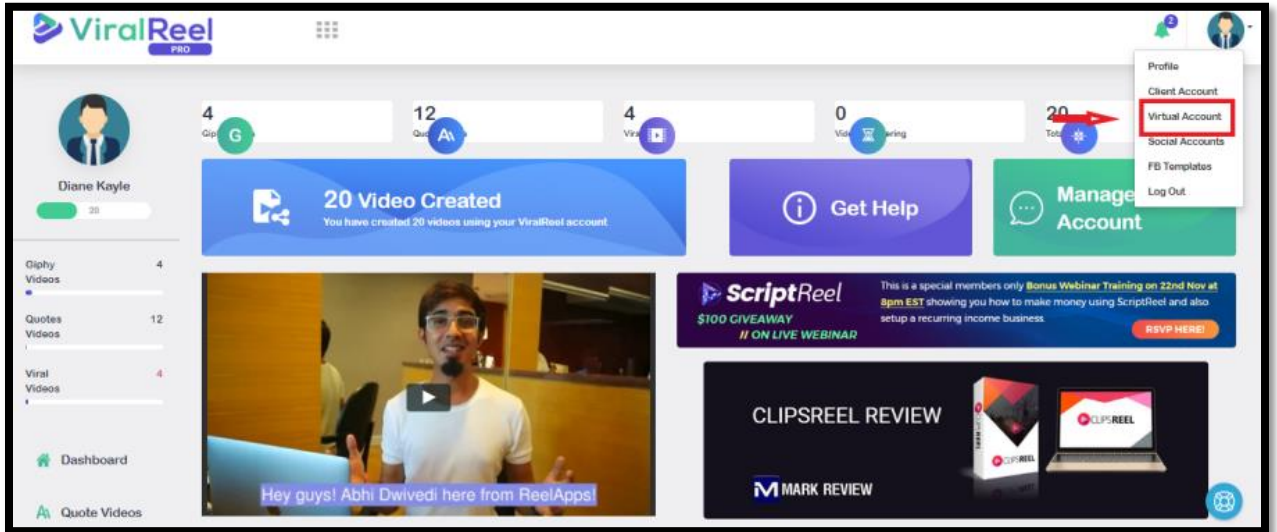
ViralReel
PRO

2

Profile
Client Account
Virtual Account
Social Accounts
FB Templates
Log Out

Diane Kayle
20

Giphy Videos 4
Quotes Videos 12
Viral Videos 4

Dashboard
Quote Videos

4
Gip
G

12
Qu
A

4
Vira

0
Vid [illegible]ering

20
Tot

20 Video Created
You have created 20 videos using your ViralReel account

Get Help

Manage Account

ScriptReel
$100 GIVEAWAY
// ON LIVE WEBINAR
This is a special members only Bonus Webinar Training on 22nd Nov at 8pm EST showing you how to make money using ScriptReel and also setup a recurring income business
RSVP HERE!

Hey guys! Abhi Dwivedi here from ReelApps!

CLIPSREEL REVIEW
CLIPSREEL
CLIPSREEL
MARK REVIEW